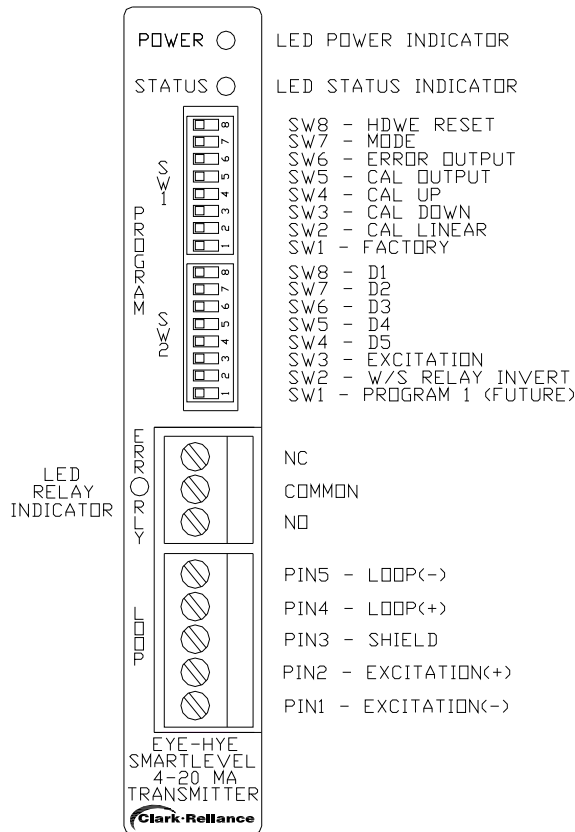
POWER LED POWER INDICATOR

STATUS LED STATUS INDICATOR

PROGRAM

SW1

8 7 6 5 4 3 2 1

SW8 - HDWE RESET
SW7 - MODE
SW6 - ERROR OUTPUT
SW5 - CAL OUTPUT
SW4 - CAL UP
SW3 - CAL DOWN
SW2 - CAL LINEAR
SW1 - FACTORY

SW2

8 7 6 5 4 3 2 1

SW8 - D1
SW7 - D2
SW6 - D3
SW5 - D4
SW4 - D5
SW3 - EXCITATION
SW2 - W/S RELAY INVERT
SW1 - PROGRAM 1 (FUTURE)

LED RELAY INDICATOR

ERR RLY

NC
COMMON
NO

LOOP

PIN5 - LOOP(-)
PIN4 - LOOP(+)
PIN3 - SHIELD
PIN2 - EXCITATION(+)
PIN1 - EXCITATION(-)

EYE-HYE SMARTLEVEL 4-20 MA TRANSMITTER

Clark-Reliance